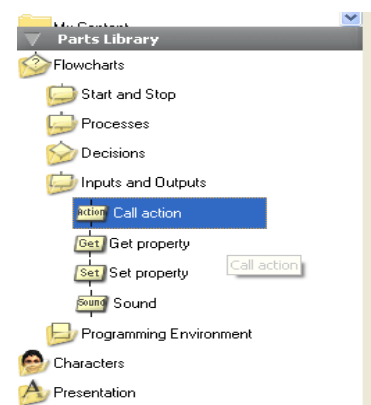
My Content
Parts Library
Flowcharts
Start and Stop
Processes
Decisions
Inputs and Outputs
Action Call action
Get Get property
Set Set property
Call action
Sound Sound
Programming Environment
Characters
Presentation